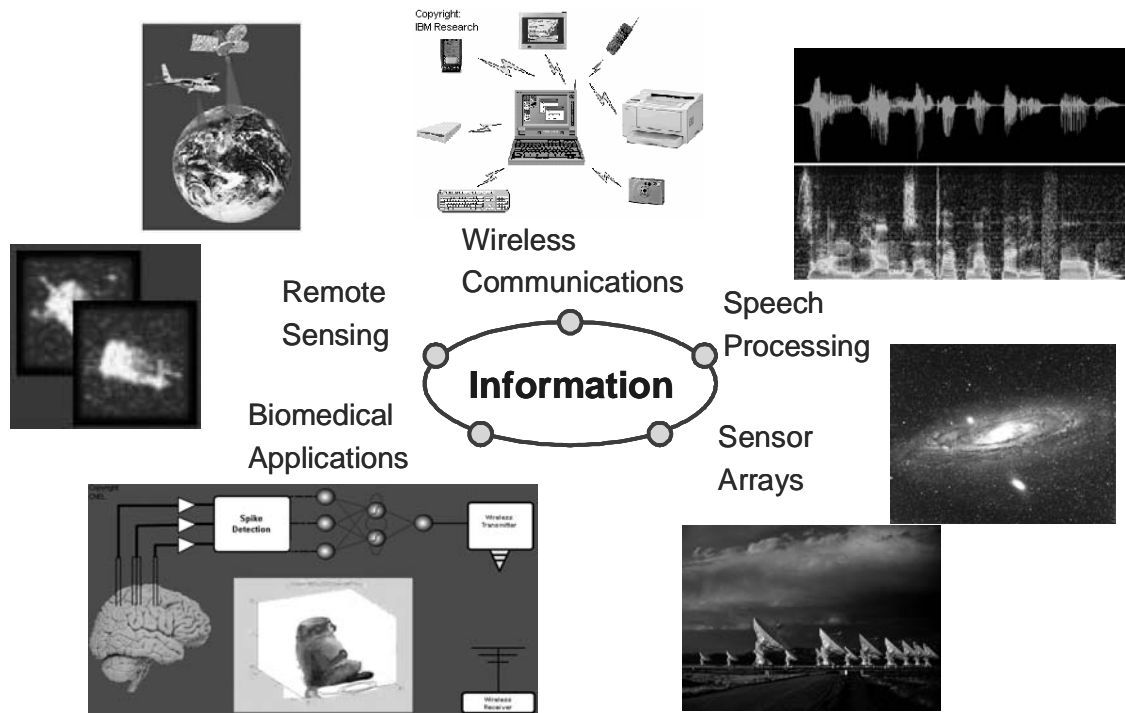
Copyright:
IBM Research

Wireless
Communications

Remote
Sensing

Speech
Processing

Information

Biomedical
Applications

Sensor
Arrays

Copyright
CMU

Spike
Detection

Wireless
Transmitter

Wireless
Receiver